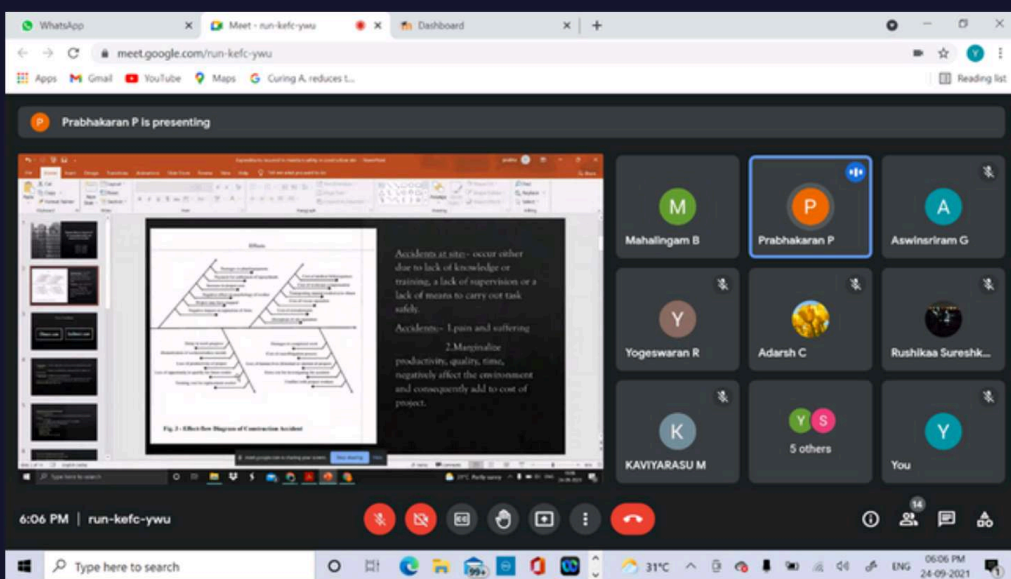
WhatsApp
Meet - run-kefc-ywu
Dashboard
meet.google.com/run-kefc-ywu
Apps Gmail YouTube Maps Curing A. reduces t...
Reading list

Prabhakaran P is presenting

Effects

Fig. 2 - Effect flow Diagram of Construction Accident

Accidents at site:- occur either due to lack of knowledge or training, a lack of supervision or a lack of means to carry out task safely.

Accidents:- 1.pain and suffering

2.Marginalize productivity, quality, time, negatively affect the environment and consequently add to cost of project.

Type here to search

Mahalingam B
Prabhakaran P
Aswinsriram G
Yogeswaran R
Adarsh C
Rushikaa Suresh...
KAVIYARASU M
5 others
You

6:06 PM | run-kefc-ywu

14

Type here to search
31°C
ENG
06:06 PM
24-09-2021